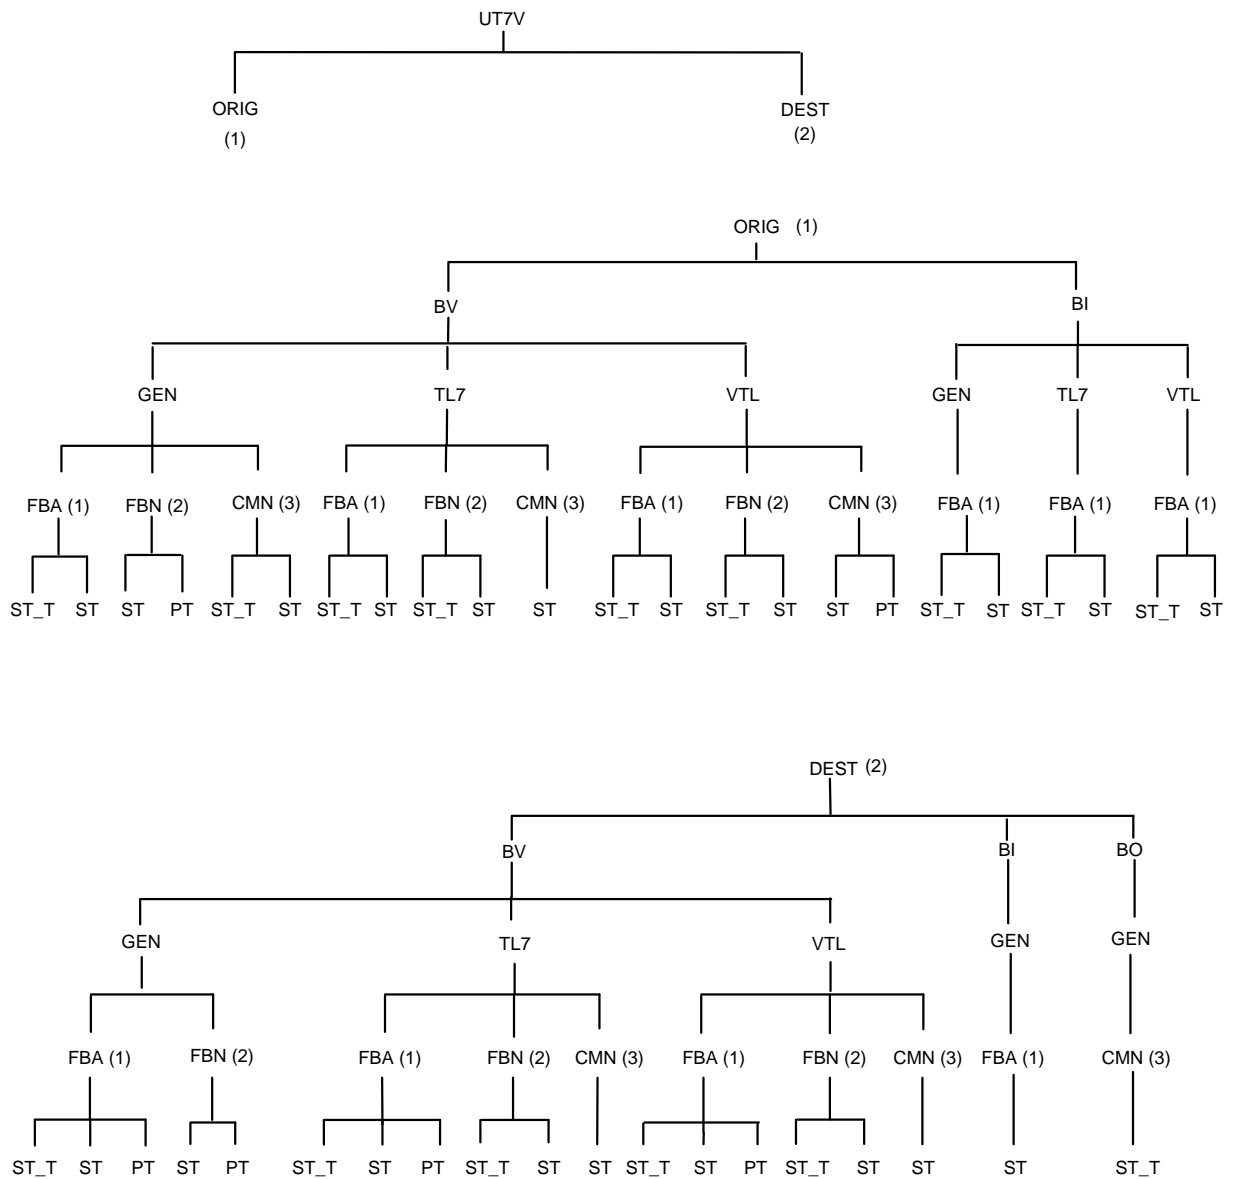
UT7V

ORIG
(1)

DEST
(2)

ORIG (1)

BV

BI

GEN

TL7

VTL

GEN

TL7

VTL

FBA (1) FBN (2) CMN (3) FBA (1) FBN (2) CMN (3) FBA (1) FBN (2) CMN (3) FBA (1) FBA (1) FBA (1)

ST_T ST ST PT ST_T ST ST_T ST ST_T ST ST ST_T ST ST_T ST ST PT ST_T ST ST_T ST ST_T ST

DEST (2)

BV

BI

BO

GEN

TL7

VTL

GEN

GEN

FBA (1) FBN (2) FBA (1) FBN (2) CMN (3) FBA (1) FBN (2) CMN (3) FBA (1) CMN (3)

ST_T ST PT ST PT ST_T ST PT ST_T ST ST ST_T ST PT ST_T ST ST ST ST_T